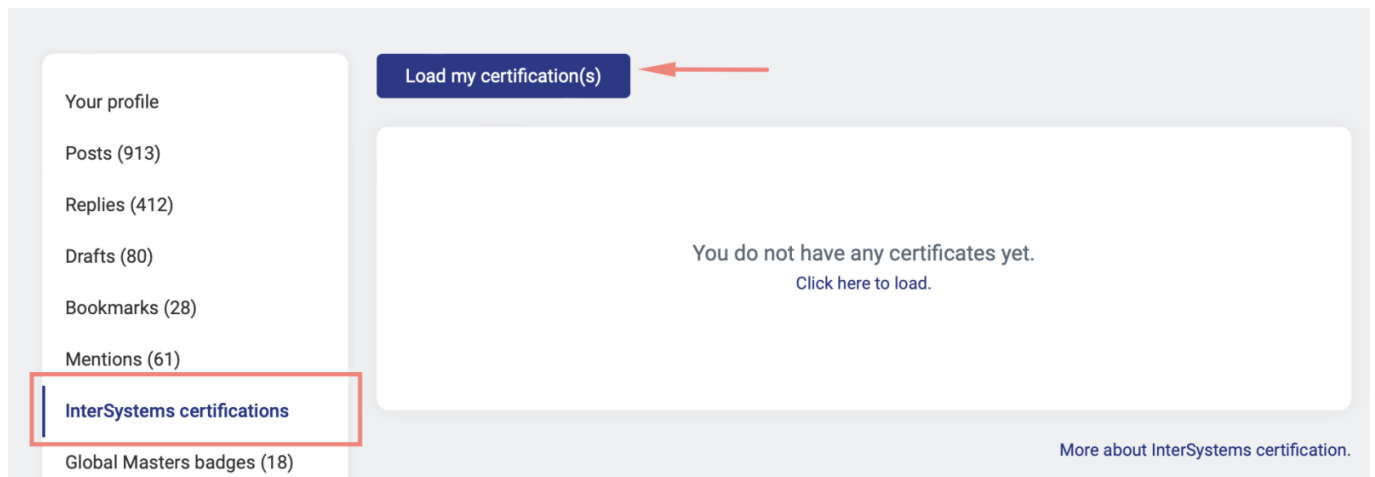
Your profile
Posts (913)
Replies (412)
Drafts (80)
Bookmarks (28)
Mentions (61)
InterSystems certifications
Global Masters badges (18)

Load my certification(s)

You do not have any certificates yet.
Click here to load.

More about InterSystems certification.